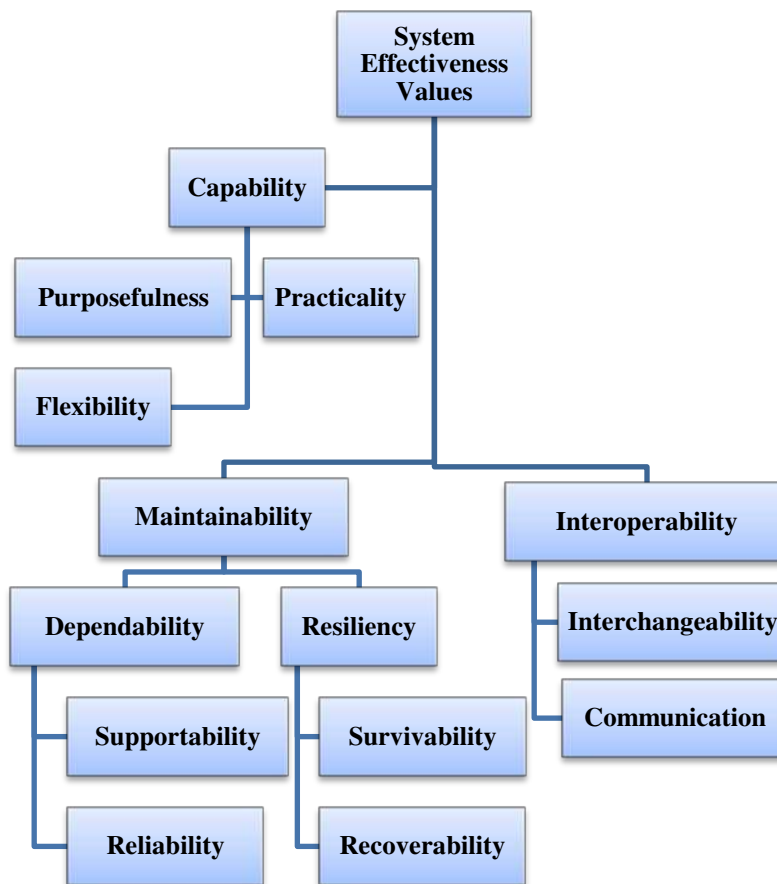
System Effectiveness Values

Capability

Purposefulness

Practicality

Flexibility

Maintainability

Interoperability

Dependability

Resiliency

Interchangeability

Communication

Supportability

Survivability

Reliability

Recoverability